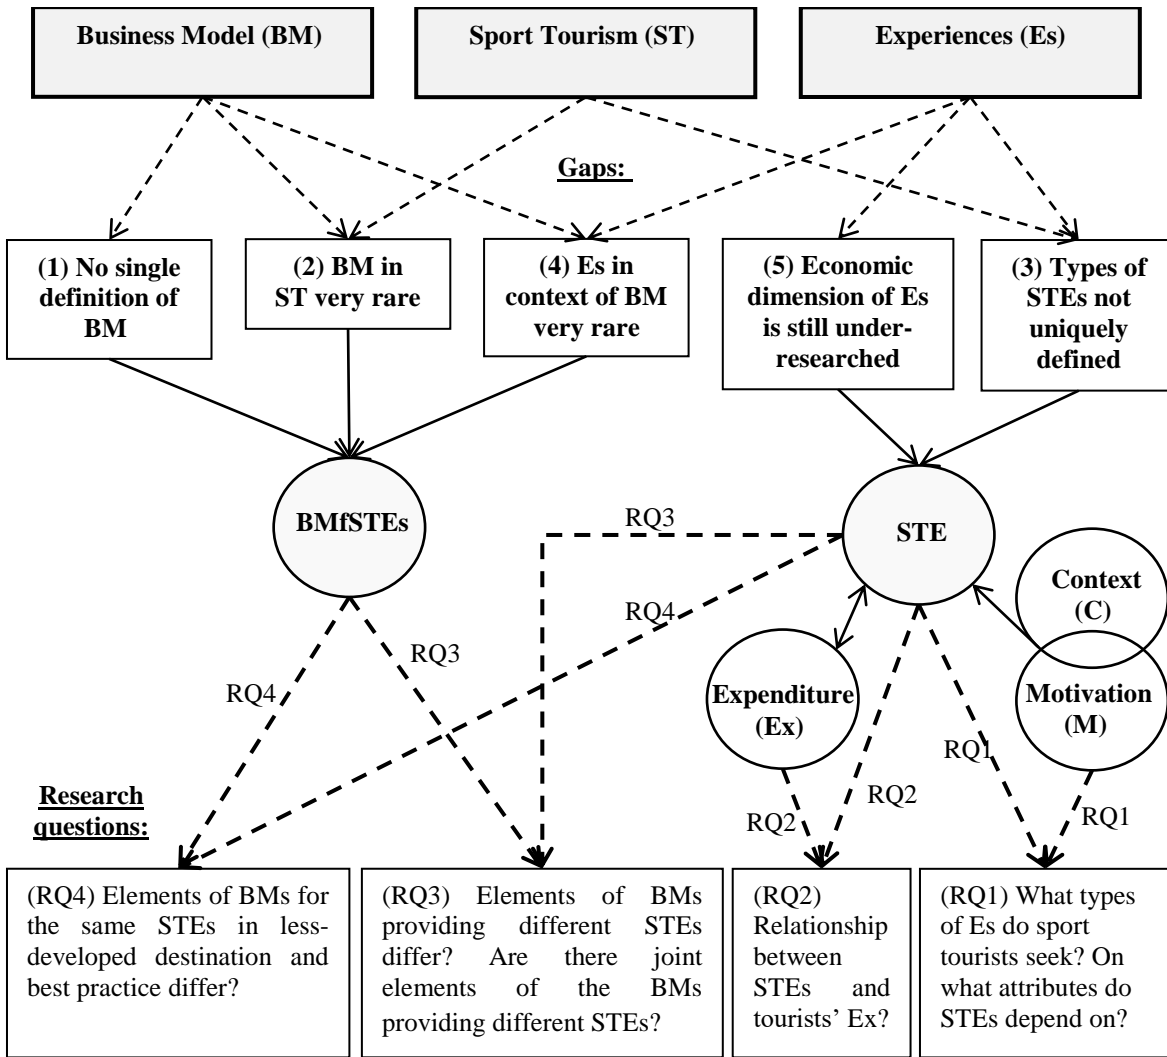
Business Model (BM)

Sport Tourism (ST)

Experiences (Es)

Gaps:

(1) No single definition of BM

(2) BM in ST very rare

(4) Es in context of BM very rare

(5) Economic dimension of Es is still under-researched

(3) Types of STEs not uniquely defined

BMfSTEs

STE

Context (C)

Expenditure (Ex)

Motivation (M)

RQ3

RQ4

RQ4

RQ3

RQ1

RQ2

RQ2

RQ1

Research questions:

(RQ4) Elements of BMs for the same STEs in less-developed destination and best practice differ?

(RQ3) Elements of BMs providing different STEs differ? Are there joint elements of the BMs providing different STEs?

(RQ2) Relationship between STEs and tourists' Ex?

(RQ1) What types of Es do sport tourists seek? On what attributes do STEs depend on?